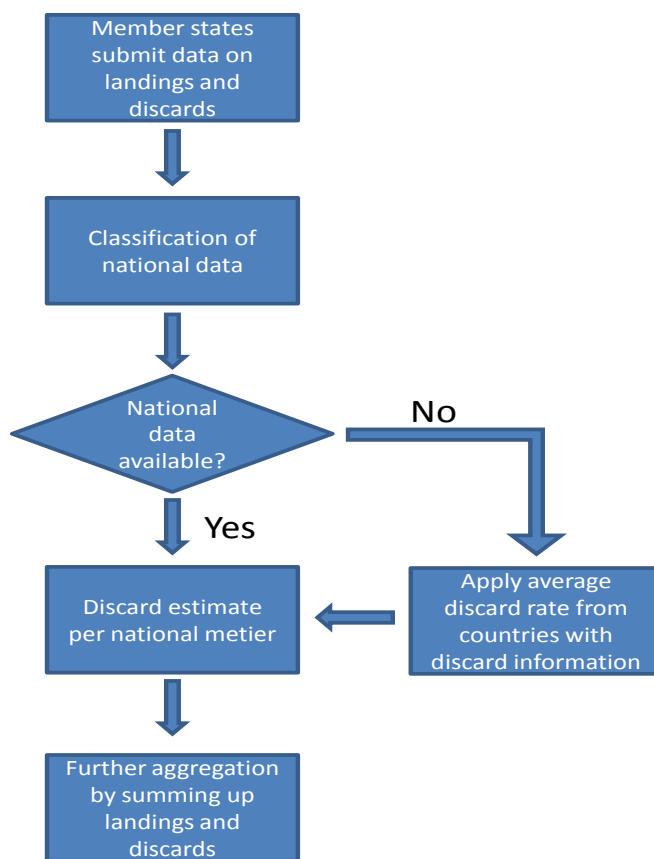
Member states submit data on landings and discards

Classification of national data

National data available?

No

Yes

Apply average discard rate from countries with discard information

Discard estimate per national metier

Further aggregation by summing up landings and discards